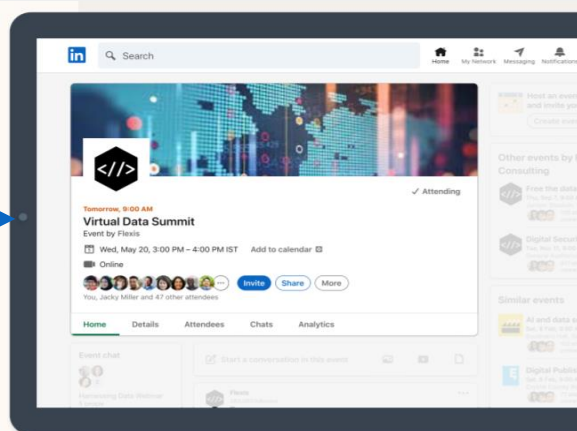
in Search

Home My Network Messaging Notifications

</>

✓ Attending

Tomorrow, 9:00 AM

Virtual Data Summit

Event by Flexis

Wed, May 20, 3:00 PM – 4:00 PM IST Add to calendar

Online

You, Jacky Miller and 47 other attendees

Invite Share More

Home Details Attendees Chats Analytics

Host an event and invite yo

Create even

Other events by Consulting

Free the data

Digital Securi

Similar events

AI and data e

Digital Publis

Event chat

Start a conversation in this event

Flexis